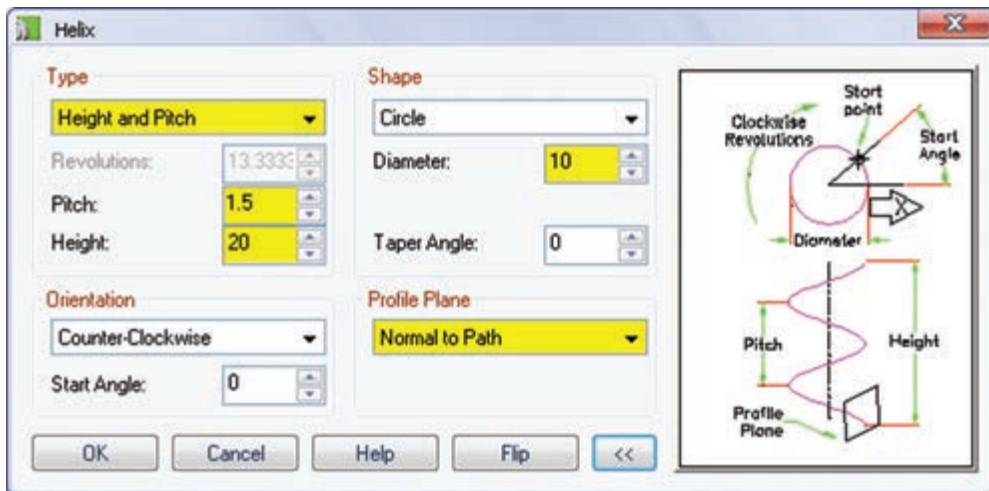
Helix

Type

Height and Pitch

Revolutions: 13.3333

Pitch: 1.5

Height: 20

Shape

Circle

Diameter: 10

Taper Angle: 0

Orientation

Counter-Clockwise

Start Angle: 0

Profile Plane

Normal to Path

Start point

Clockwise Revolutions

Start Angle

X

Diameter

Pitch

Height

Profile Plane

OK

Cancel

Help

Flip

<<